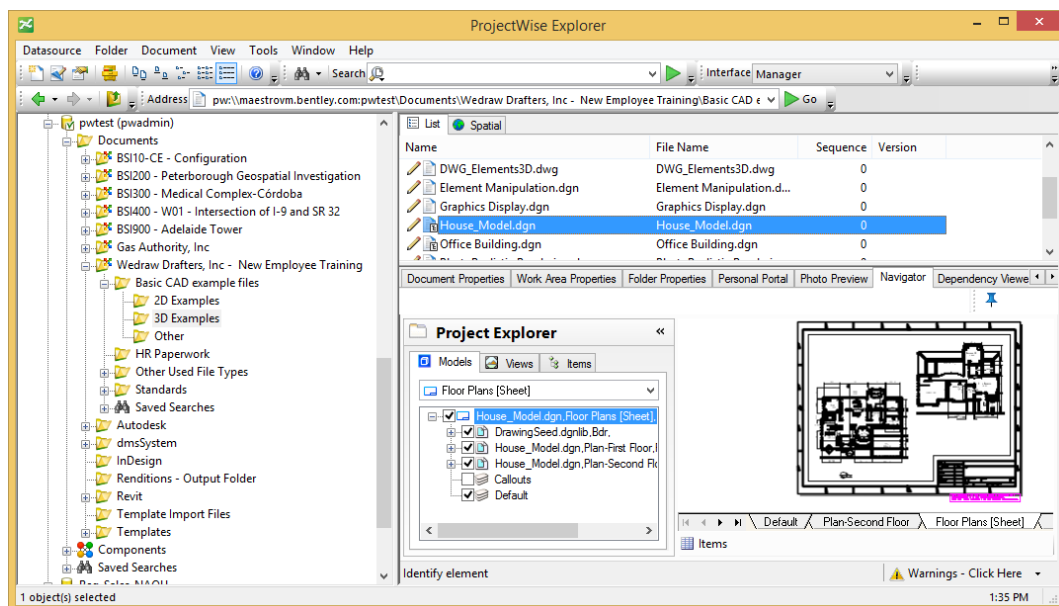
ProjectWise Explorer

Datasource Folder Document View Tools Window Help

Search

Interface Manager

Address pw:\\maestrovm.bentley.com:pwtest\Documents\Wedraw Drafters, Inc - New Employee Training\Basic CAD e

Go

pwtest (pwadmin)
Documents
BSI10-CE - Configuration
BSI200 - Peterborough Geospatial Investigation
BSI300 - Medical Complex-Córdoba
BSI400 - W01 - Intersection of I-9 and SR 32
BSI900 - Adelaide Tower
Gas Authority, Inc
Wedraw Drafters, Inc - New Employee Training
Basic CAD example files
2D Examples
3D Examples
Other
HR Paperwork
Other Used File Types
Standards
Saved Searches
Autodesk
dmsSystem
InDesign
Renditions - Output Folder
Revit
Template Import Files
Templates
Components
Saved Searches
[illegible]

List Spatial

| Name | File Name | Sequence | Version |
|---|---|---|---|
| DWG_Elements3D.dwg | DWG_Elements3D.dwg | 0 | |
| Element Manipulation.dgn | Element Manipulation.d... | 0 | |
| Graphics Display.dgn | Graphics Display.dgn | 0 | |
| House_Model.dgn | House_Model.dgn | 0 | |
| Office Building.dgn | Office Building.dgn | 0 | |

Document Properties Work Area Properties Folder Properties Personal Portal Photo Preview Navigator Dependency Viewe

Project Explorer
Models Views Items
Floor Plans [Sheet]
House_Model.dgn.Floor Plans [Sheet],
DrawingSeed.dgnlib,Bdr,
House_Model.dgn,Plan-First Floor,I
House_Model.dgn,Plan-Second Fl
Callouts
Default

Default Plan-Second Floor Floor Plans [Sheet]
Items

Identify element
Warnings - Click Here

1 object(s) selected
1:35 PM